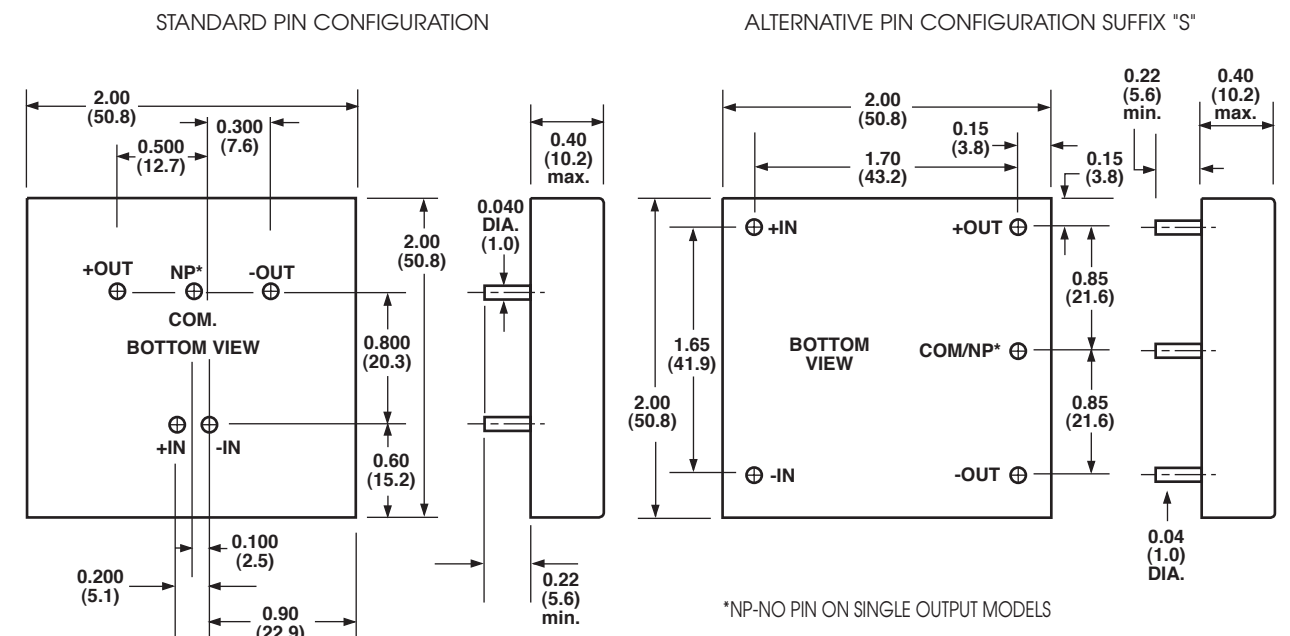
STANDARD PIN CONFIGURATION

ALTERNATIVE PIN CONFIGURATION SUFFIX "S"

2.00
(50.8)

0.500
(12.7)

0.300
(7.6)

0.40
(10.2)
max.

0.040
DIA.
(1.0)

2.00
(50.8)

+OUT
NP*
-OUT

COM.
BOTTOM VIEW

0.800
(20.3)

+IN
-IN

0.60
(15.2)

0.100
(2.5)

0.200
(5.1)

0.90
(22.9)

0.22
(5.6)
min.

2.00
(50.8)

0.15
(3.8)

1.70
(43.2)

0.22
(5.6)
min.

0.40
(10.2)
max.

0.15
(3.8)

+IN
+OUT

0.85
(21.6)

1.65
(41.9)

2.00
(50.8)

BOTTOM
VIEW

COM/NP*

0.85
(21.6)

-IN
-OUT

0.04
(1.0)
DIA.

*NP-NO PIN ON SINGLE OUTPUT MODELS